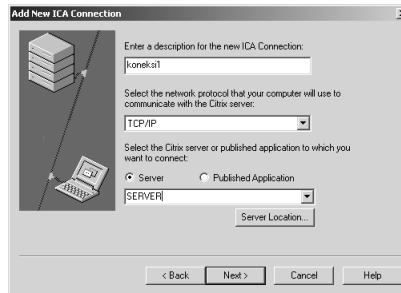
Add New ICA Connection

Enter a description for the new ICA Connection:

koneksi1

Select the network protocol that your computer will use to communicate with the Citrix server:

TCP/IP

Select the Citrix server or published application to which you want to connect:

Server

Published Application

SERVER

Server Location...

< Back

Next >

Cancel

Help